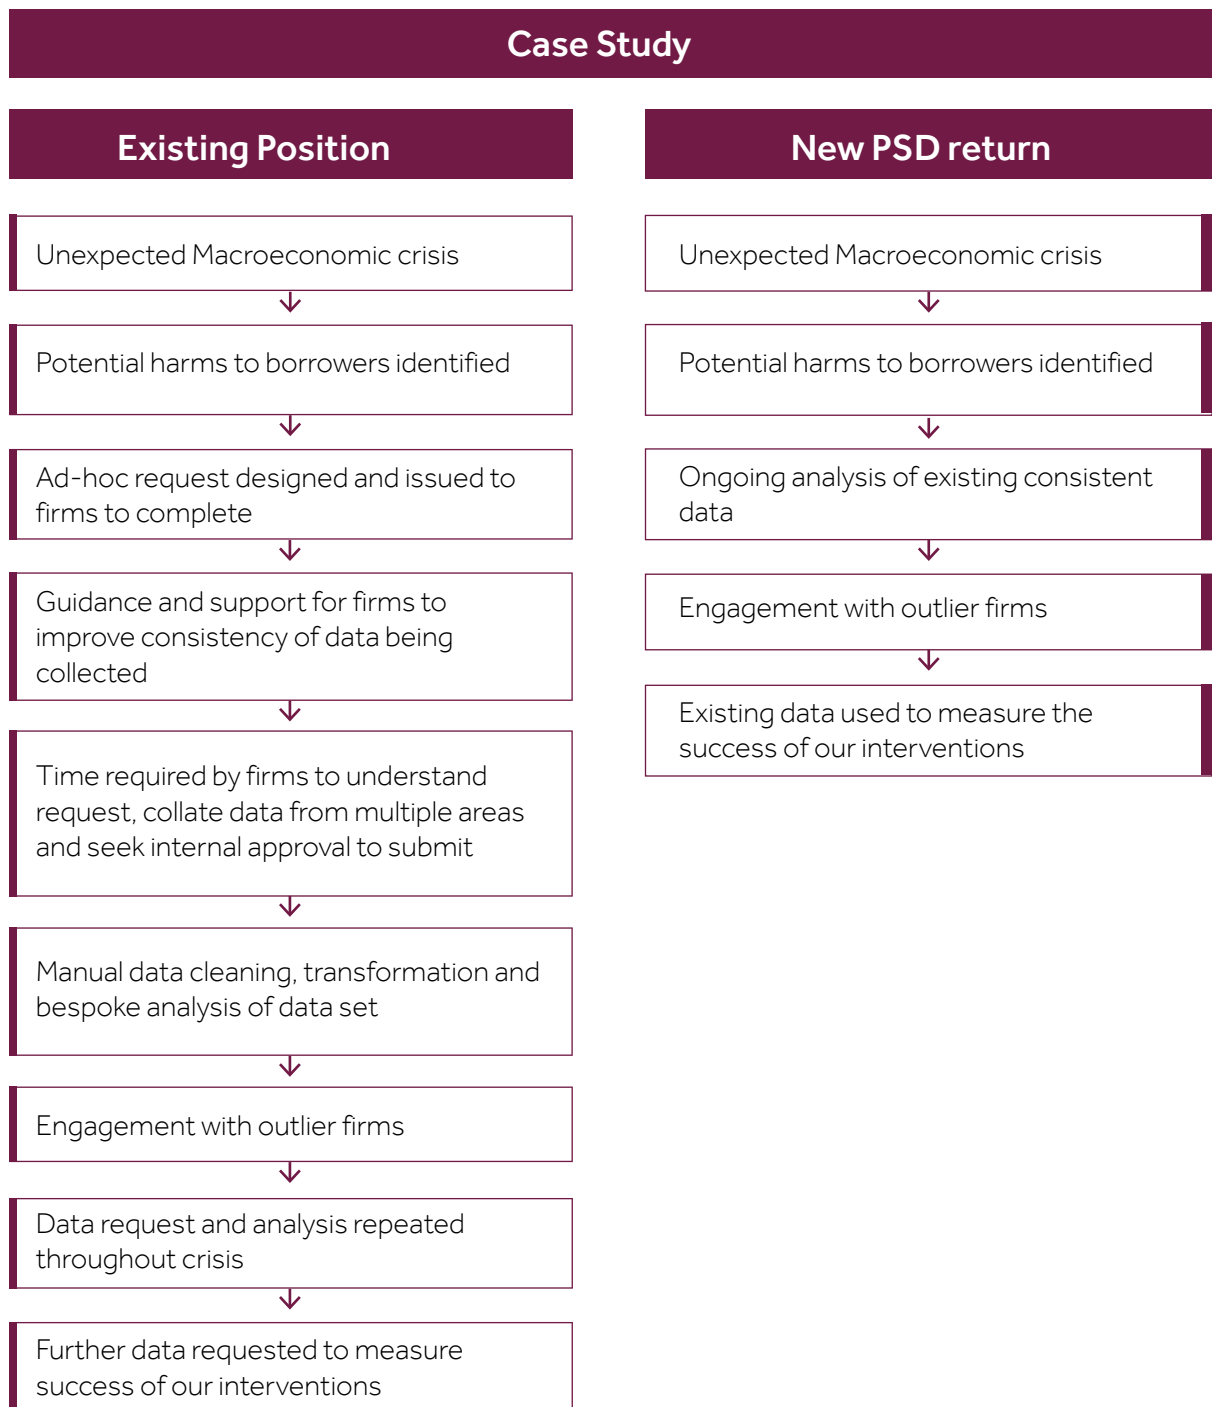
Case Study

Existing Position

Unexpected Macroeconomic crisis

Potential harms to borrowers identified

Ad-hoc request designed and issued to firms to complete

Guidance and support for firms to improve consistency of data being collected

Time required by firms to understand request, collate data from multiple areas and seek internal approval to submit

Manual data cleaning, transformation and bespoke analysis of data set

Engagement with outlier firms

Data request and analysis repeated throughout crisis

Further data requested to measure success of our interventions

New PSD return

Unexpected Macroeconomic crisis

Potential harms to borrowers identified

Ongoing analysis of existing consistent data

Engagement with outlier firms

Existing data used to measure the success of our interventions